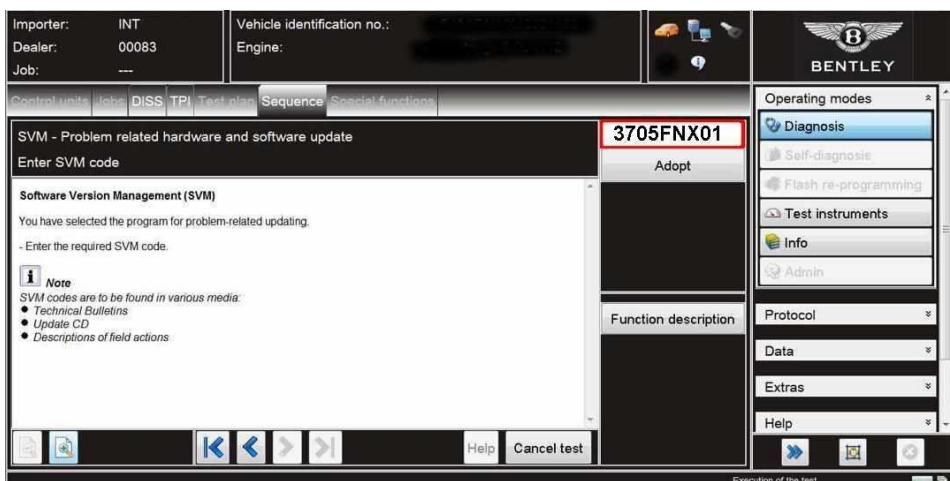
Importer: INT
Dealer: 00083
Job: ---

Vehicle identification no.: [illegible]
Engine: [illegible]

BENTLEY

Control units | Jobs | DISS | TPI | Test plan | Sequence | Special functions

SVM - Problem related hardware and software update
Enter SVM code

3705FNX01
Adopt

Software Version Management (SVM)

You have selected the program for problem-related updating.

- Enter the required SVM code.

Note
SVM codes are to be found in various media:
• Technical Bulletins
• Update CD
• Descriptions of field actions

Function description

Operating modes
Diagnosis
Self-diagnosis
Flash re-programming
Test instruments
Info
Admin

Protocol
Data
Extras
Help

Help
Cancel test

Execution of the test